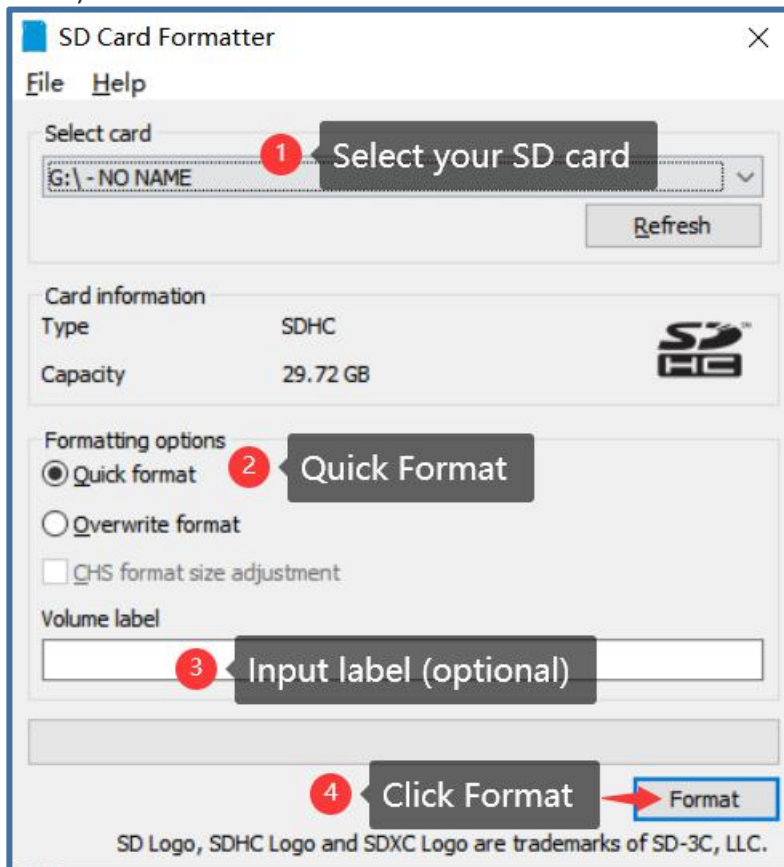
SD Card Formatter

×

File Help

Select card

1 Select your SD card

G:\ - NO NAME

Refresh

Card information

Type SDHC

Capacity 29.72 GB

SD HC

Formatting options

Quick format

2 Quick Format

Overwrite format

CHS format size adjustment

Volume label

3 Input label (optional)

4 Click Format

Format

SD Logo, SDHC Logo and SDXC Logo are trademarks of SD-3C, LLC.